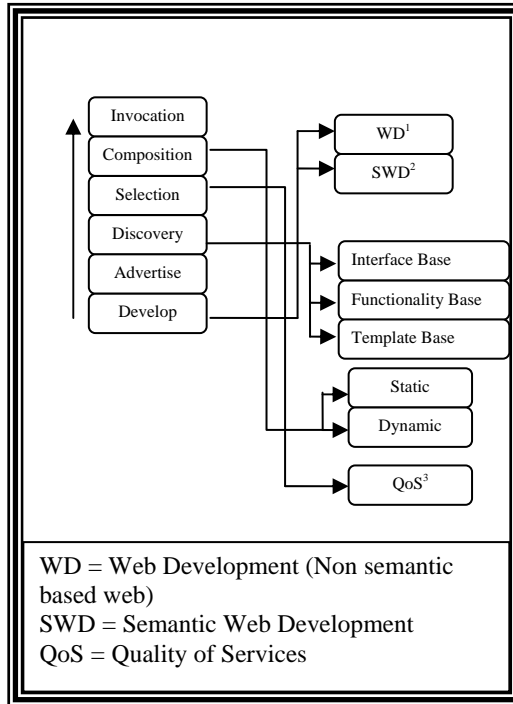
Invocation
Composition
Selection
Discovery
Advertise
Develop

WD$^1$
SWD$^2$

Interface Base
Functionality Base
Template Base

Static
Dynamic

QoS$^3$

WD = Web Development (Non semantic based web)
SWD = Semantic Web Development
QoS = Quality of Services